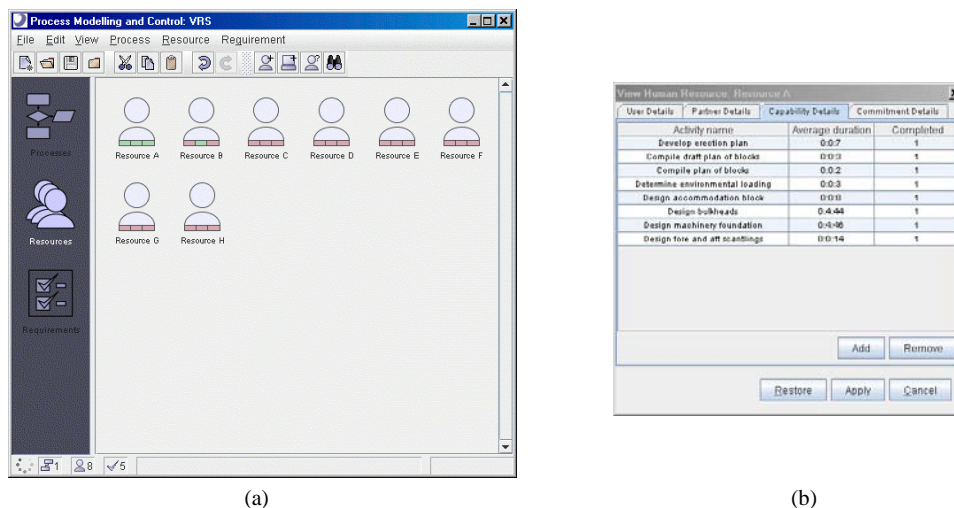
Process Modelling and Control: VRS

File Edit View Process Resource Requirement

Processes

Resources

Requirements

Resource A Resource B Resource C Resource D Resource E Resource F

Resource G Resource H

1 8 5

(a)

View Human Resource: Resource A

User Details | Partner Details | Capability Details | Commitment Details

| Activity name | Average duration | Completed |
|---|---|---|
| Develop erection plan | 0:0:7 | 1 |
| Compile draft plan of blocks | 0:0:3 | 1 |
| Compile plan of blocks | 0:0:2 | 1 |
| Determine environmental loading | 0:0:3 | 1 |
| Design accommodation block | 0:0:8 | 1 |
| Design bulkheads | 0:4:44 | 1 |
| Design machinery foundation | 0:4:46 | 1 |
| Design fore and aft scantlings | 0:0:14 | 1 |

Add Remove

Restore Apply Cancel

(b)